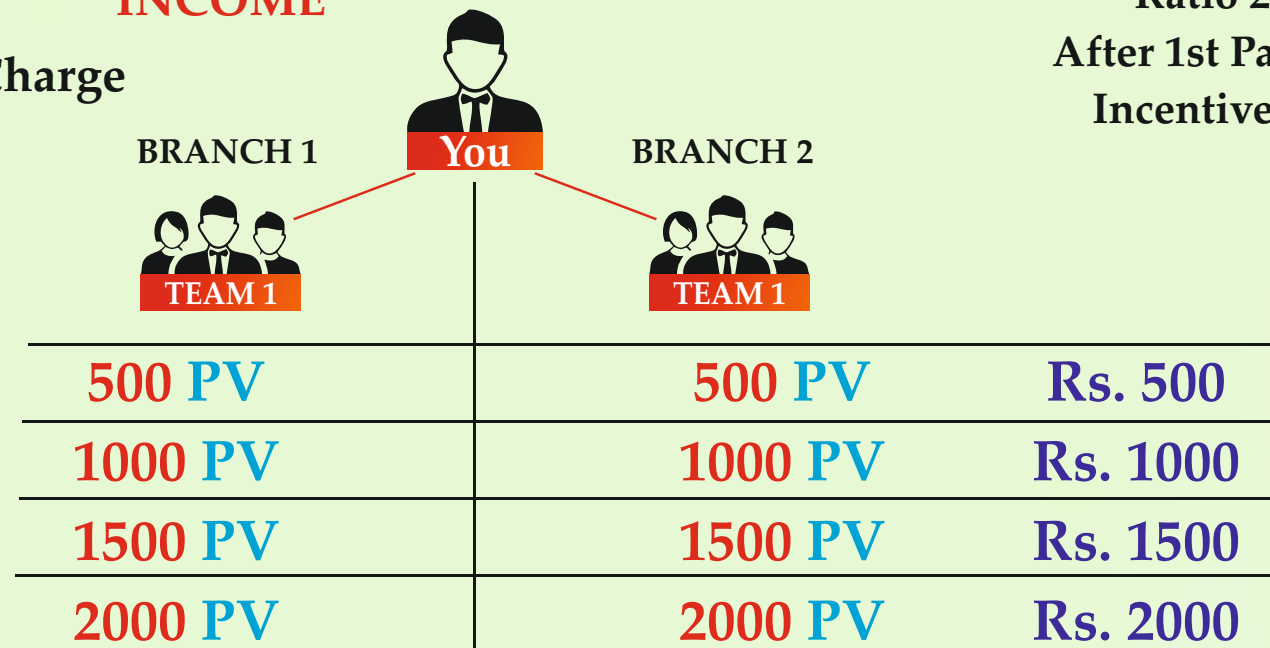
INCOME

Charge

Ratio 2

After 1st Pa

Incentive

You

BRANCH 1

BRANCH 2

TEAM 1

TEAM 1

| | | |
|---|---|---|
| 500 PV | 500 PV | Rs. 500 |
| 1000 PV | 1000 PV | Rs. 1000 |
| 1500 PV | 1500 PV | Rs. 1500 |
| 2000 PV | 2000 PV | Rs. 2000 |